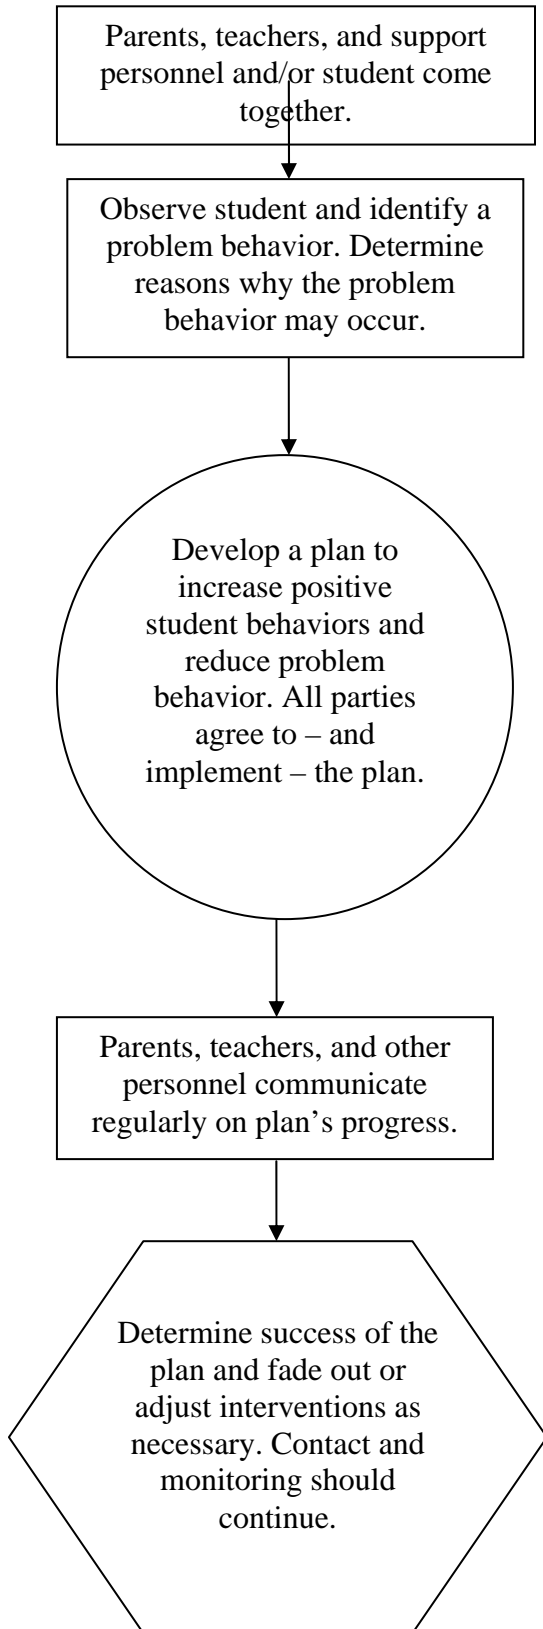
Parents, teachers, and support personnel and/or student come together.

Observe student and identify a problem behavior. Determine reasons why the problem behavior may occur.

Develop a plan to increase positive student behaviors and reduce problem behavior. All parties agree to – and implement – the plan.

Parents, teachers, and other personnel communicate regularly on plan's progress.

Determine success of the plan and fade out or adjust interventions as necessary. Contact and monitoring should continue.